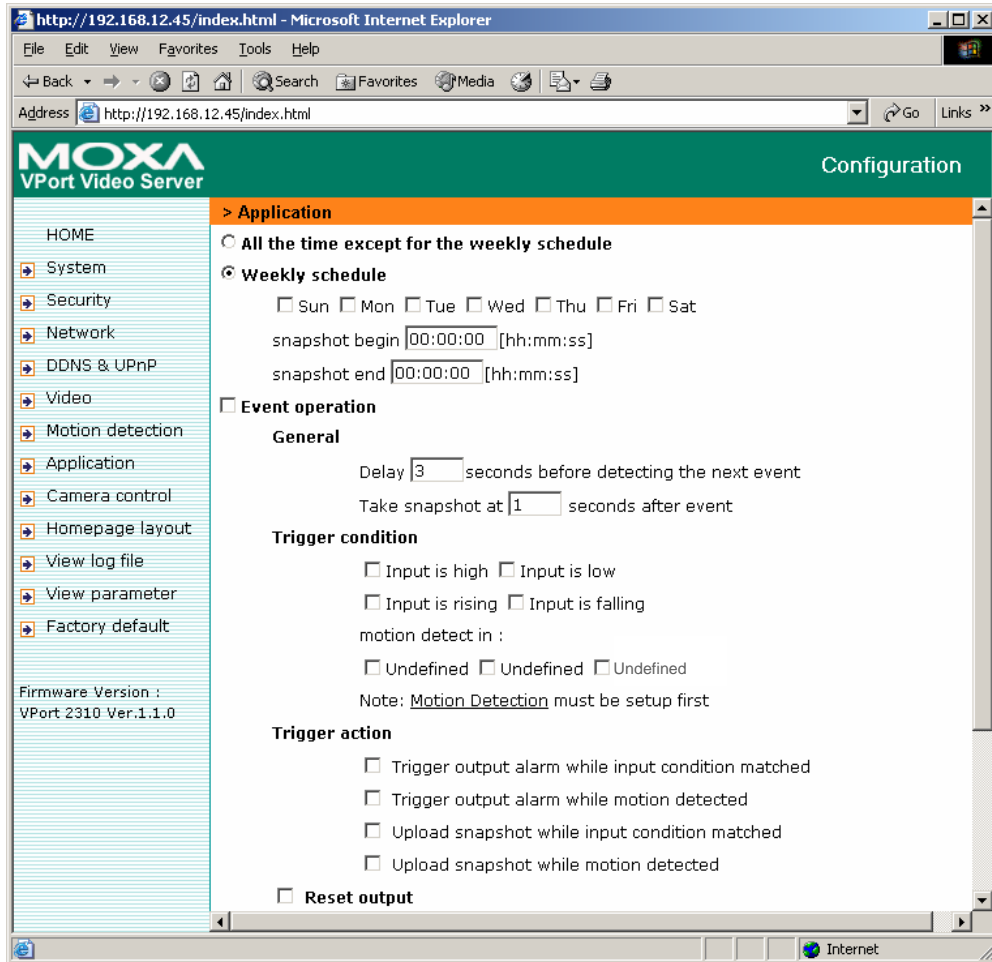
http://192.168.12.45/index.html - Microsoft Internet Explorer

File Edit View Favorites Tools Help

Back Search Favorites Media

Address http://192.168.12.45/index.html Go Links »

MOXA
VPort Video Server

Configuration

HOME
System
Security
Network
DDNS & UPnP
Video
Motion detection
Application
Camera control
Homepage layout
View log file
View parameter
Factory default

Firmware Version :
VPort 2310 Ver.1.1.0

> Application

All the time except for the weekly schedule

Weekly schedule

Sun Mon Tue Wed Thu Fri Sat

snapshot begin 00:00:00 [hh:mm:ss]

snapshot end 00:00:00 [hh:mm:ss]

Event operation

General

Delay 3 seconds before detecting the next event

Take snapshot at 1 seconds after event

Trigger condition

Input is high Input is low

Input is rising Input is falling

motion detect in :

Undefined Undefined Undefined

Note: Motion Detection must be setup first

Trigger action

Trigger output alarm while input condition matched

Trigger output alarm while motion detected

Upload snapshot while input condition matched

Upload snapshot while motion detected

Reset output

Internet